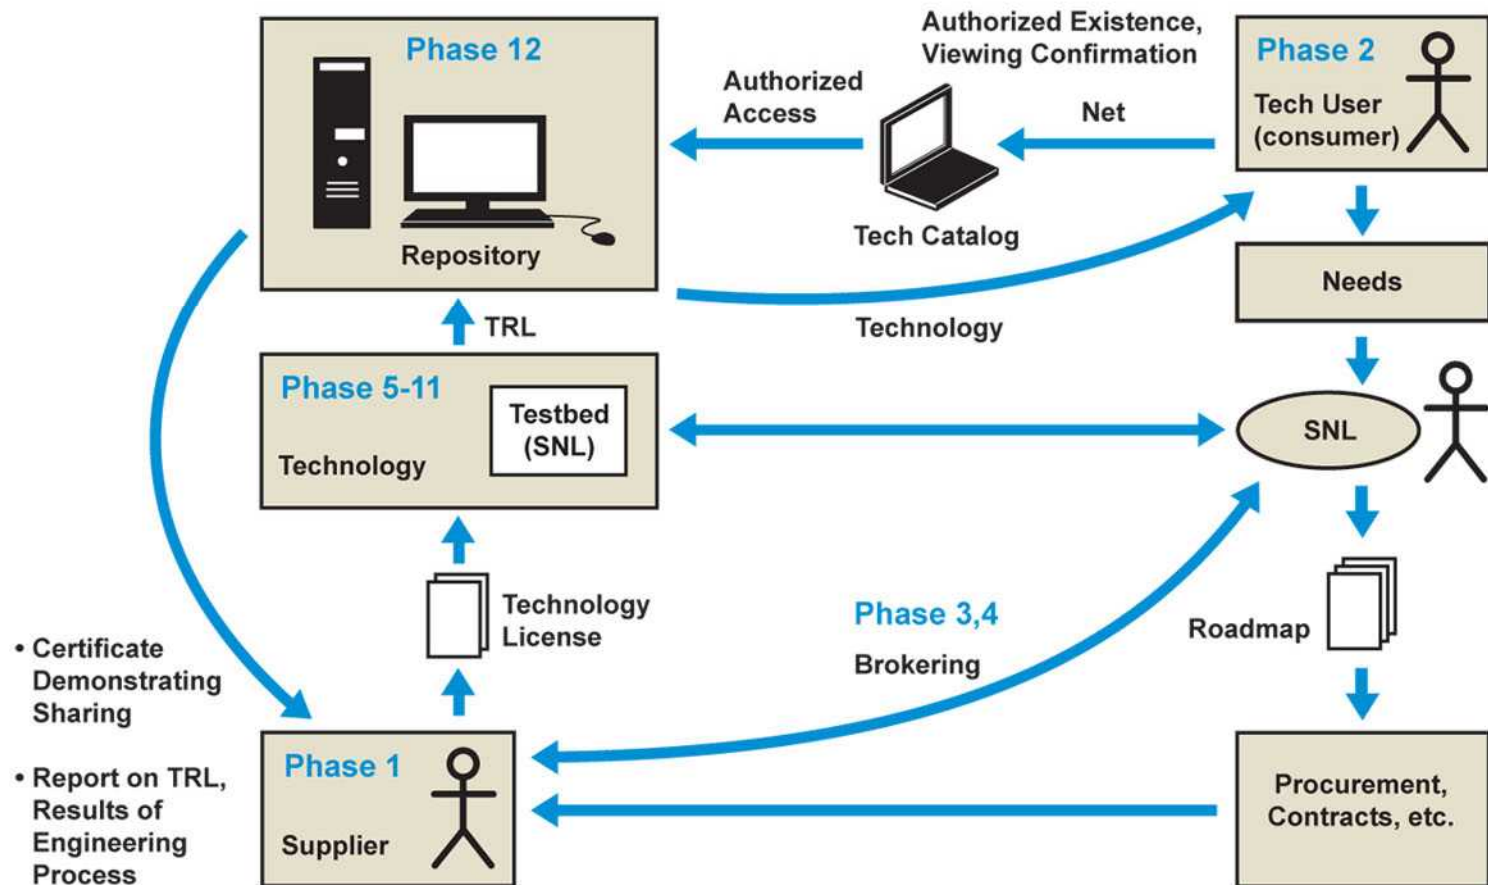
Phase 12

Repository

Authorized Access

Authorized Existence, Viewing Confirmation

Net

Tech Catalog

Phase 2

Tech User (consumer)

Needs

Technology

TRL

Phase 5-11

Technology

Testbed (SNL)

SNL

Technology License

Phase 3,4

Brokering

Roadmap

• Certificate Demonstrating Sharing

• Report on TRL, Results of Engineering Process

Phase 1

Supplier

Procurement, Contracts, etc.